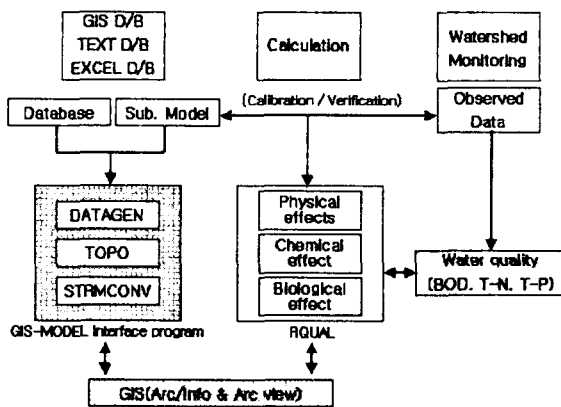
GIS D/B
TEXT D/B
EXCEL D/B

Calculation

Watershed
Monitoring

Database

Sub. Model

(Calibration / Verification)

Observed
Data

DATAGEN

TOPO

STRIMCONV

GIS-MODEL Interface program

Physical
effects

Chemical
effect

Biological
effect

RQUAL

Water quality
(BOD, T-N, T-P)

GIS(Arc/Info & Arc view)